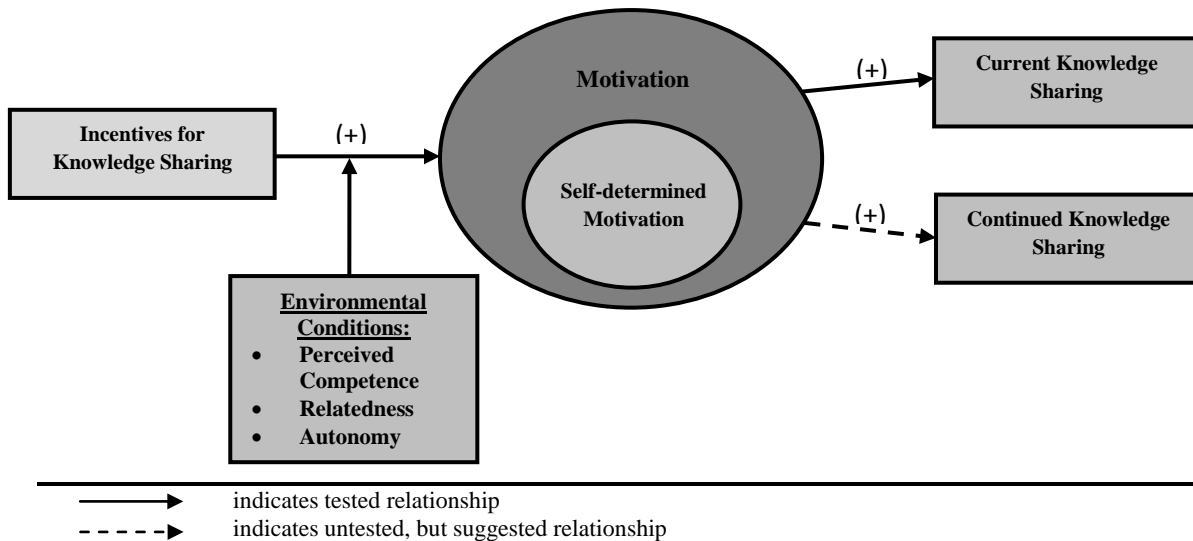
Incentives for Knowledge Sharing

(+)

Motivation

Self-determined Motivation

(+)

Current Knowledge Sharing

(+)

Continued Knowledge Sharing

Environmental Conditions:
- Perceived Competence
- Relatedness
- Autonomy

indicates tested relationship

indicates untested, but suggested relationship